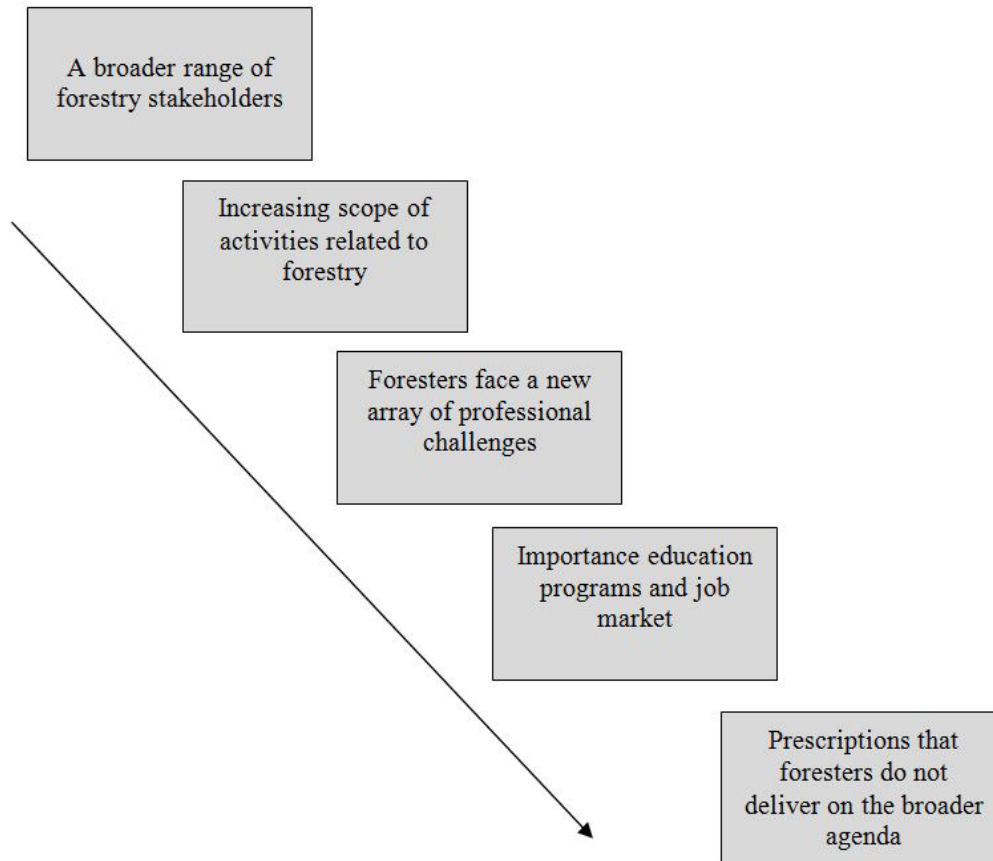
A broader range of forestry stakeholders

Increasing scope of activities related to forestry

Foresters face a new array of professional challenges

Importance education programs and job market

Prescriptions that foresters do not deliver on the broader agenda